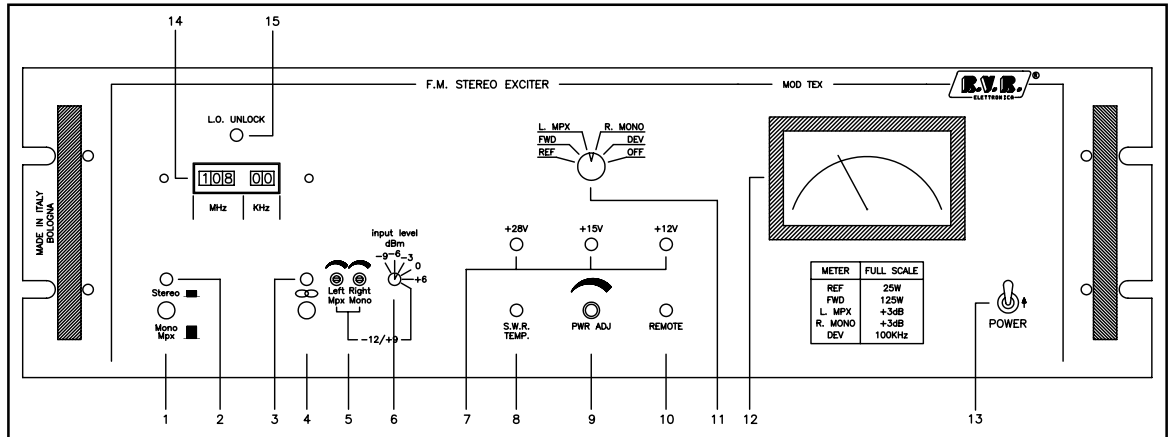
14

15

F.M. STEREO EXCITER

MOD TEX

R.V.R. ELETTRONICA ®

L.O. UNLOCK

MADE IN ITALY BOLOGNA

108 00

MHz KHz

L. MPX
R. MONO
FWD
DEV
REF
OFF

input level dBm
-9 -6 -3 0 +6

+28V
+15V
+12V

Stereo
Mono Mpx

Left Mpx
Right Mono

-12/+9

S.W.R. TEMP.
PWR ADJ
REMOTE

| METER | FULL SCALE |
|---|---|
| REF | 25W |
| FWD | 125W |
| L. MPX | +3dB |
| R. MONO | +3dB |
| DEV | 100KHz |

POWER

1 2 3 4 5 6 7 8 9 10 11 12 13